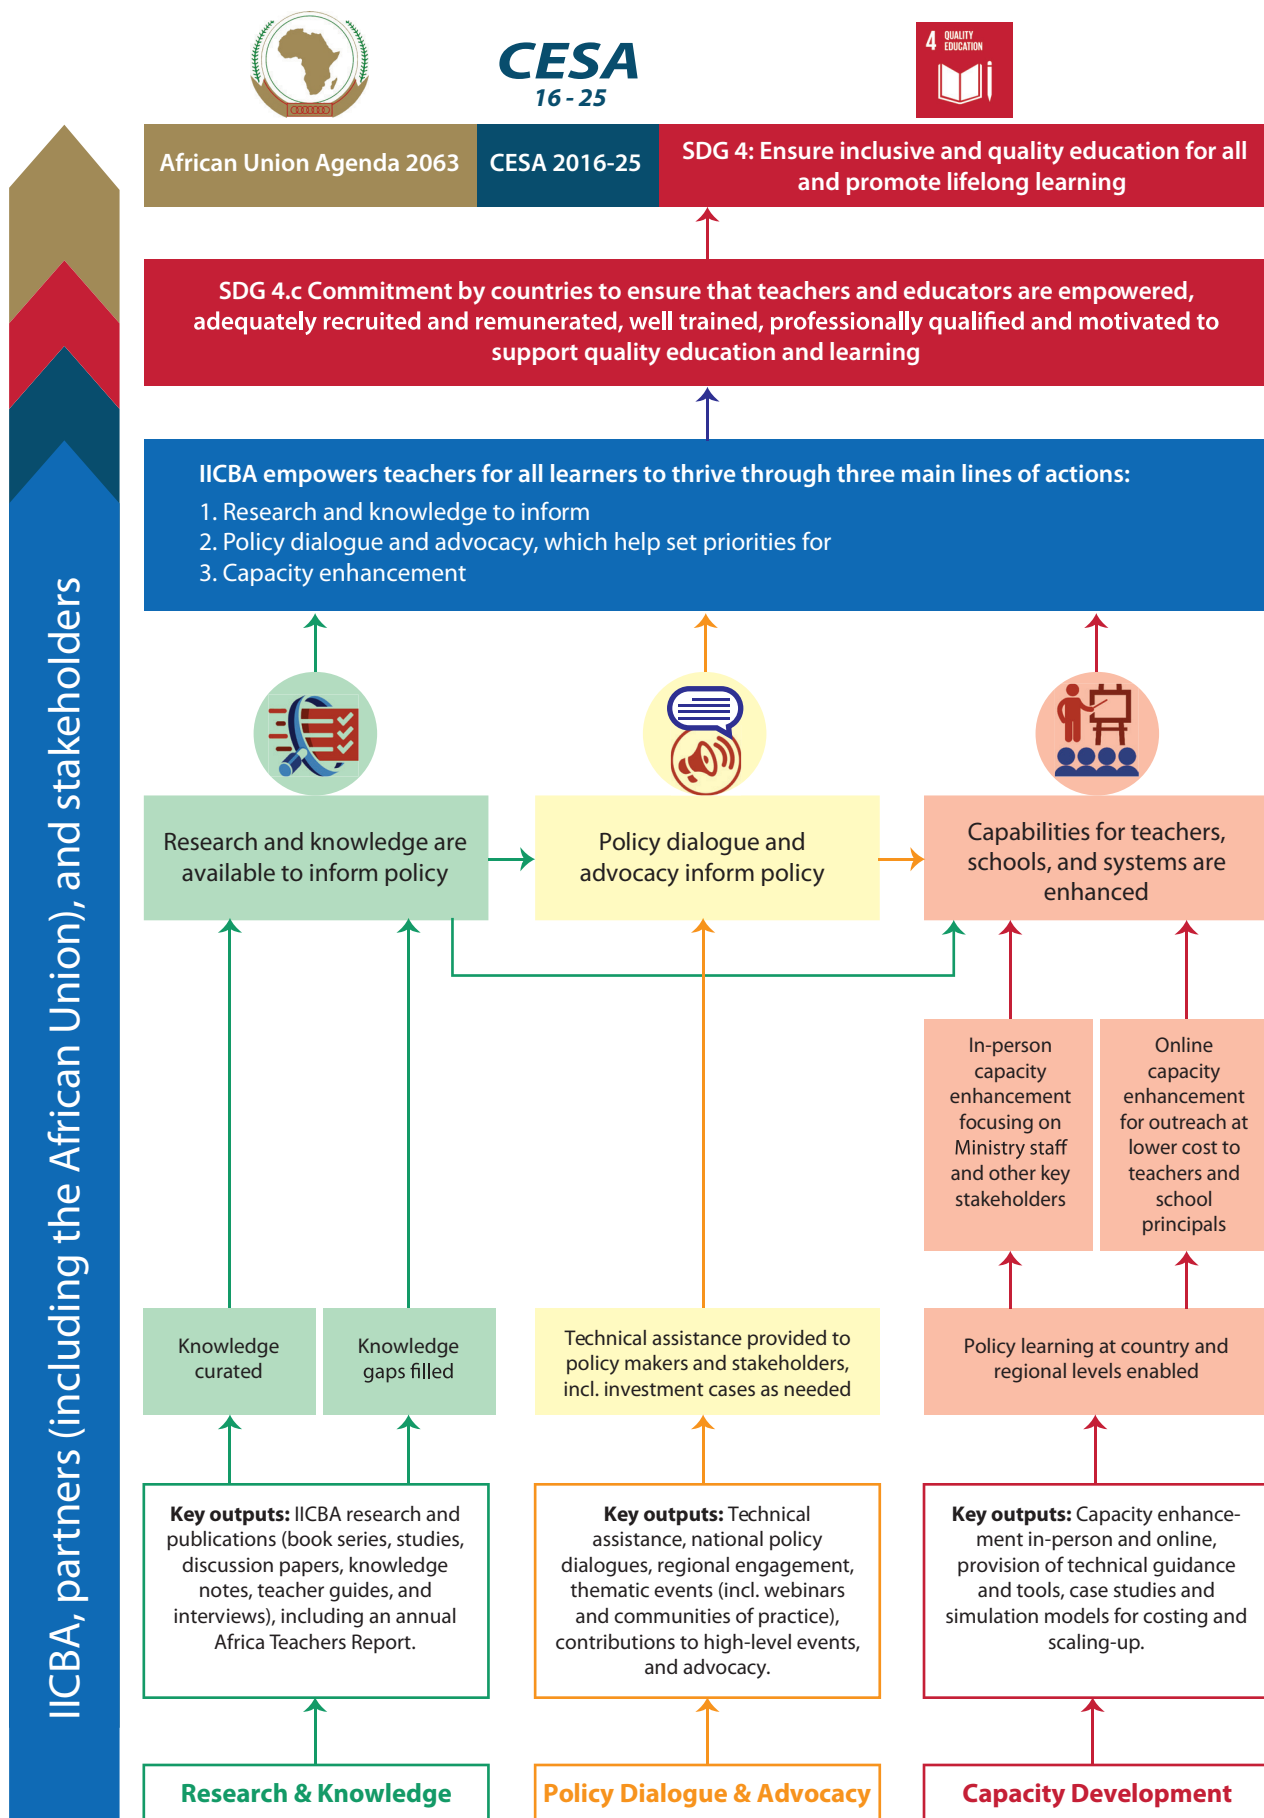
CESA
16 - 25

4 QUALITY EDUCATION

African Union Agenda 2063

CESA 2016-25

SDG 4: Ensure inclusive and quality education for all and promote lifelong learning

SDG 4.c Commitment by countries to ensure that teachers and educators are empowered, adequately recruited and remunerated, well trained, professionally qualified and motivated to support quality education and learning

IICBA empowers teachers for all learners to thrive through three main lines of actions:
1. Research and knowledge to inform
2. Policy dialogue and advocacy, which help set priorities for
3. Capacity enhancement

Research and knowledge are available to inform policy

Policy dialogue and advocacy inform policy

Capabilities for teachers, schools, and systems are enhanced

In-person capacity enhancement focusing on Ministry staff and other key stakeholders

Online capacity enhancement for outreach at lower cost to teachers and school principals

Knowledge curated

Knowledge gaps filled

Technical assistance provided to policy makers and stakeholders, incl. investment cases as needed

Policy learning at country and regional levels enabled

**Key outputs:** IICBA research and publications (book series, studies, discussion papers, knowledge notes, teacher guides, and interviews), including an annual Africa Teachers Report.

**Key outputs:** Technical assistance, national policy dialogues, regional engagement, thematic events (incl. webinars and communities of practice), contributions to high-level events, and advocacy.

**Key outputs:** Capacity enhancement in-person and online, provision of technical guidance and tools, case studies and simulation models for costing and scaling-up.

Research & Knowledge

Policy Dialogue & Advocacy

Capacity Development

IICBA, partners (including the African Union), and stakeholders